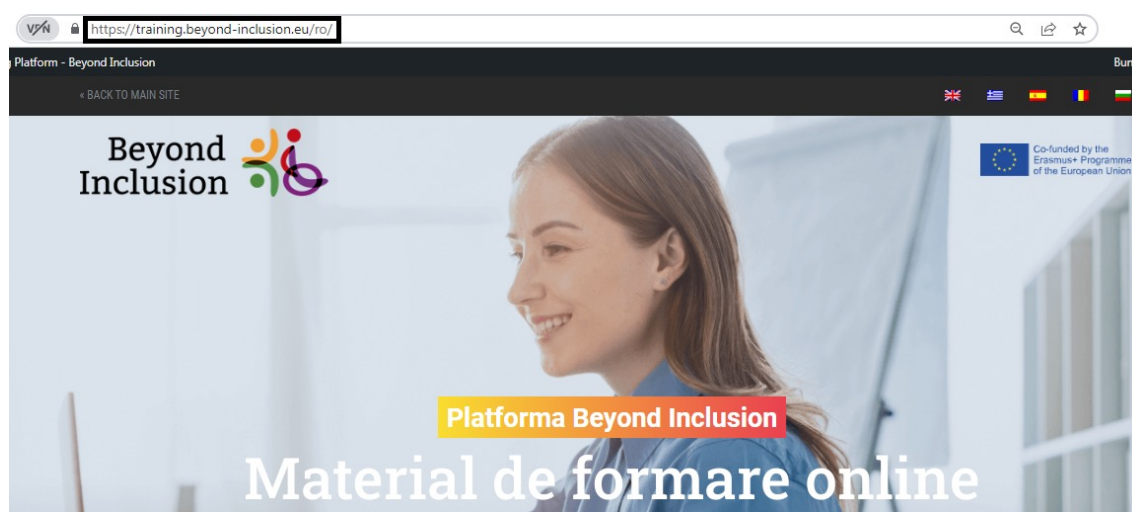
VPN https://training.beyond-inclusion.eu/ro/

Platform - Beyond Inclusion

Bun

« BACK TO MAIN SITE

Beyond Inclusion

Co-funded by the Erasmus+ Programme of the European Union

Platforma Beyond Inclusion

Material de formare online